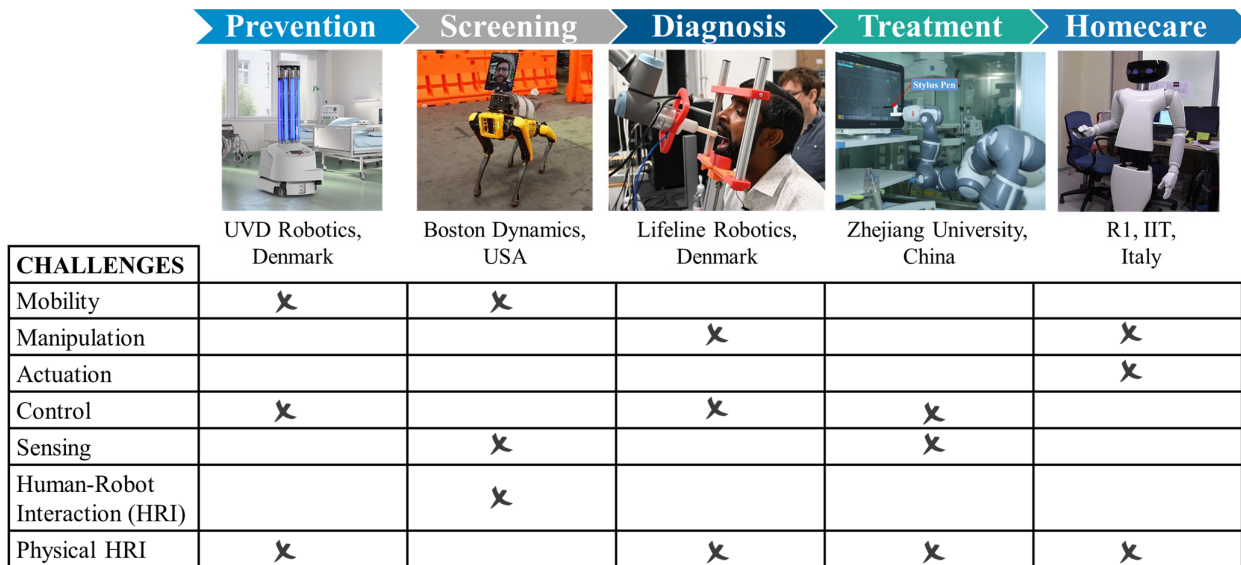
Prevention | Screening | Diagnosis | Treatment | Homecare

Stylus Pen

| CHALLENGES | UVD Robotics, Denmark | Boston Dynamics, USA | Lifeline Robotics, Denmark | Zhejiang University, China | R1, IIT, Italy |
|---|---|---|---|---|---|
| Mobility | X | X | | | |
| Manipulation | | | X | | X |
| Actuation | | | | | X |
| Control | X | | X | X | |
| Sensing | | X | | X | |
| Human-Robot Interaction (HRI) | | X | | | |
| Physical HRI | X | | X | X | X |